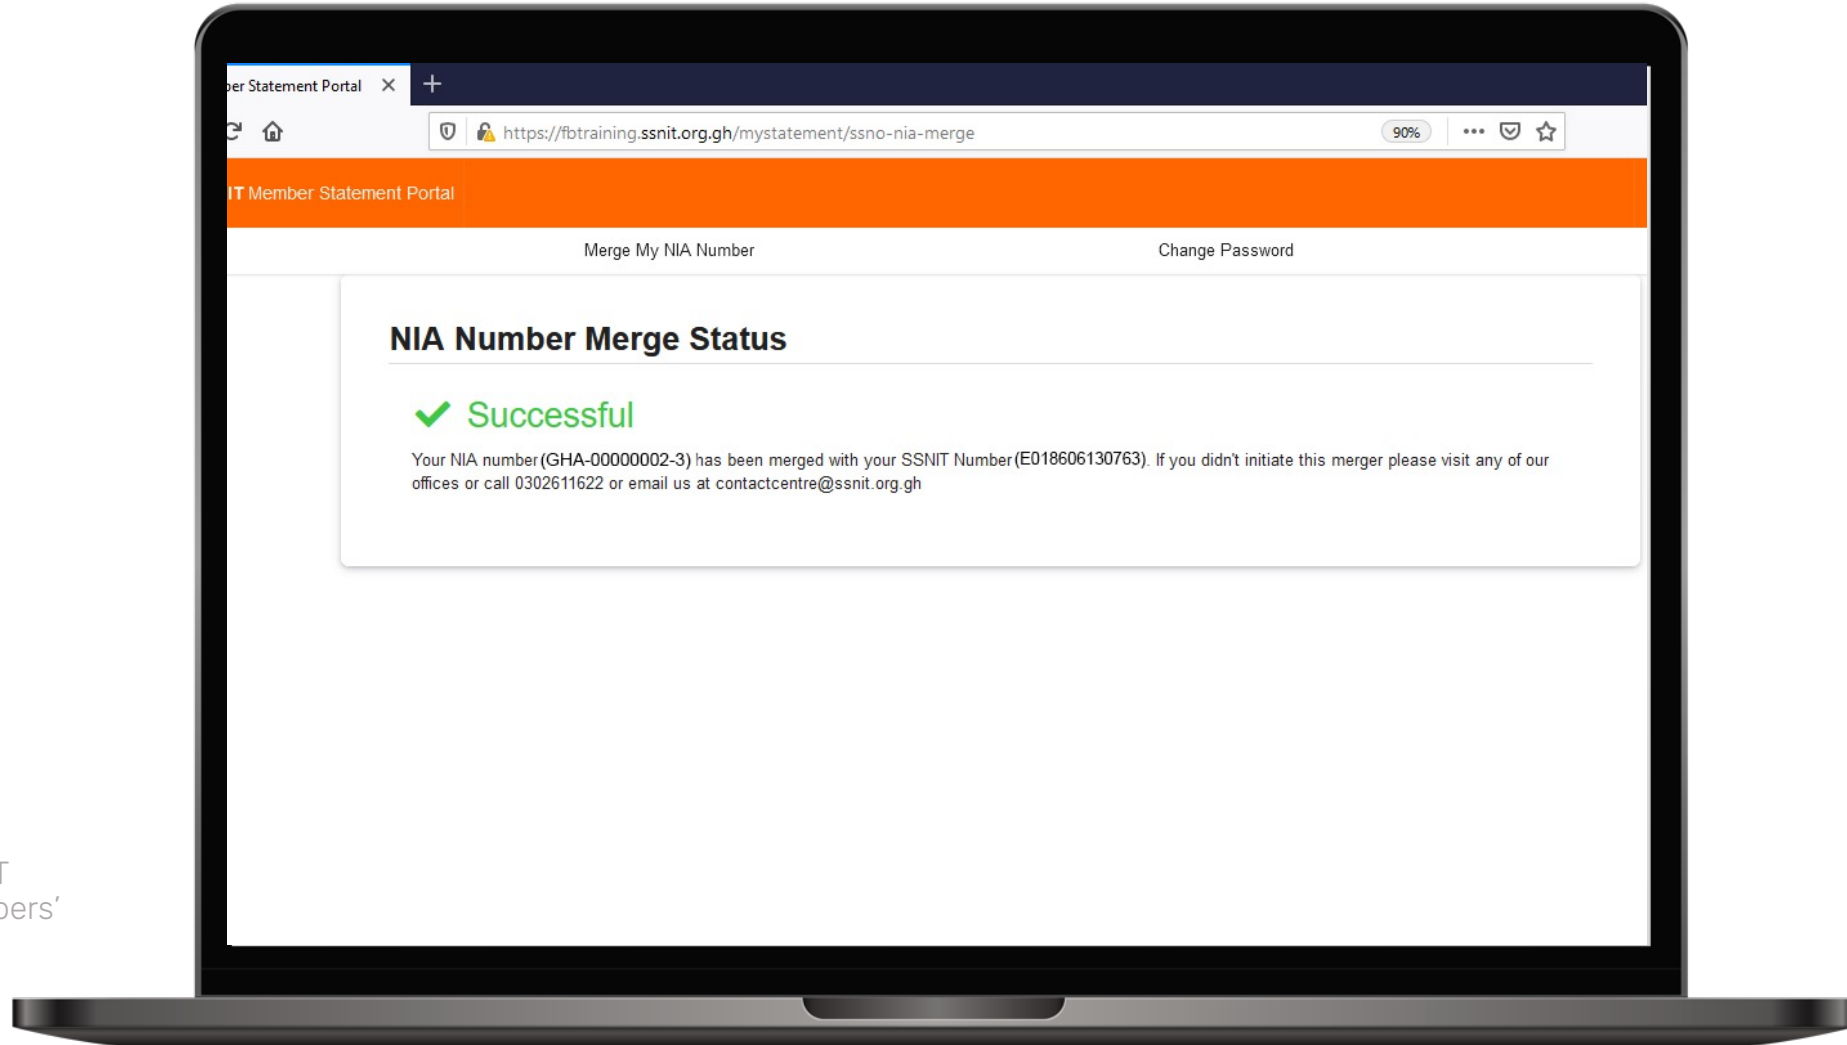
er Statement Portal ×  +

https://fbtraining.ssnit.org.gh/mystatement/ssno-nia-merge  90%

IT Member Statement Portal

Merge My NIA Number  Change Password

NIA Number Merge Status

Successful

Your NIA number (GHA-00000002-3) has been merged with your SSNIT Number (E018606130763). If you didn't initiate this merger please visit any of our offices or call 0302611622 or email us at contactcentre@ssnit.org.gh

T
ers'